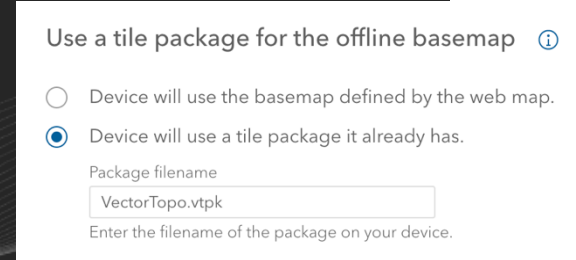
Use a tile package for the offline basemap ⓘ

Device will use the basemap defined by the web map.

Device will use a tile package it already has.

Package filename

VectorTopo.vtpk

Enter the filename of the package on your device.